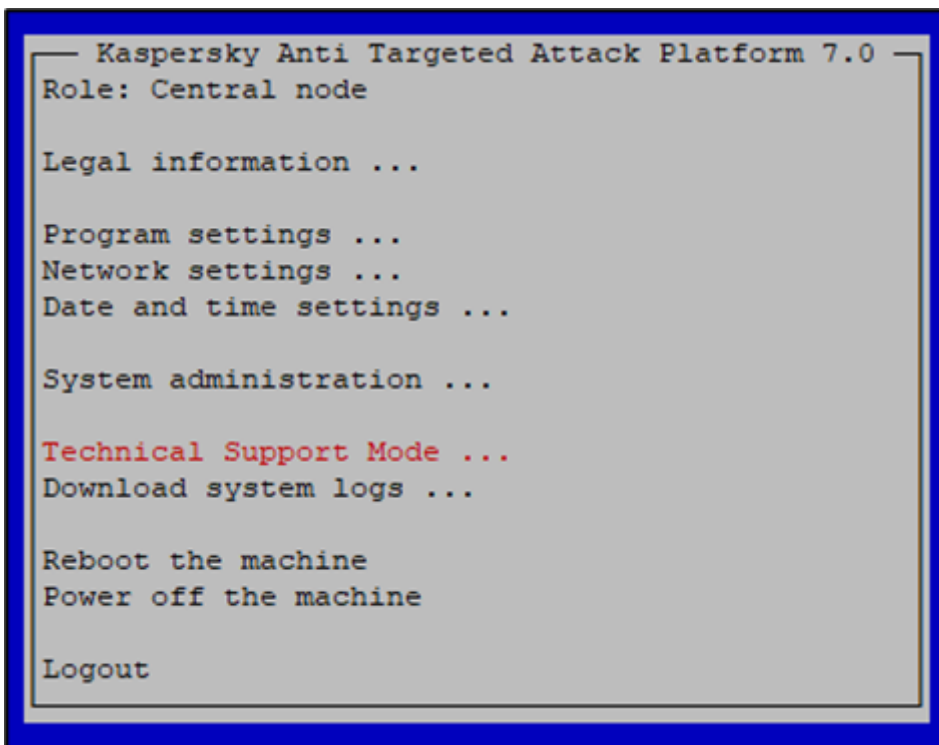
Kaspersky Anti Targeted Attack Platform 7.0
Role: Central node

Legal information ...

Program settings ...
Network settings ...
Date and time settings ...

System administration ...

Technical Support Mode ...
Download system logs ...

Reboot the machine
Power off the machine

Logout